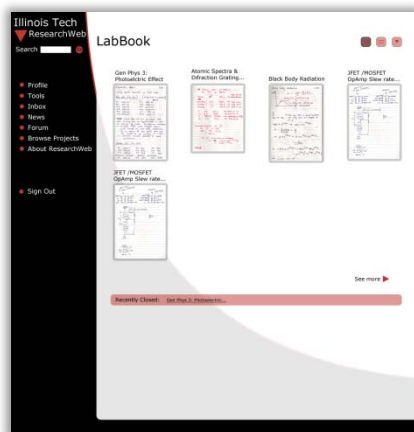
Illinois Tech
ResearchWeb
Search

Profile
Tools
Inbox
News
Forum
Browse Projects
About ResearchWeb

Sign Out

LabBook

Gen Phys 3: Photoelectric Effect

Atomic Spectra & Difraction Grating...

Black Body Radiation

JFET /MOSFET OpAmp Slew rate...

JFET /MOSFET OpAmp Slew rate...

See more

Recently Closed: Gen Phys 3: Photoelectric...